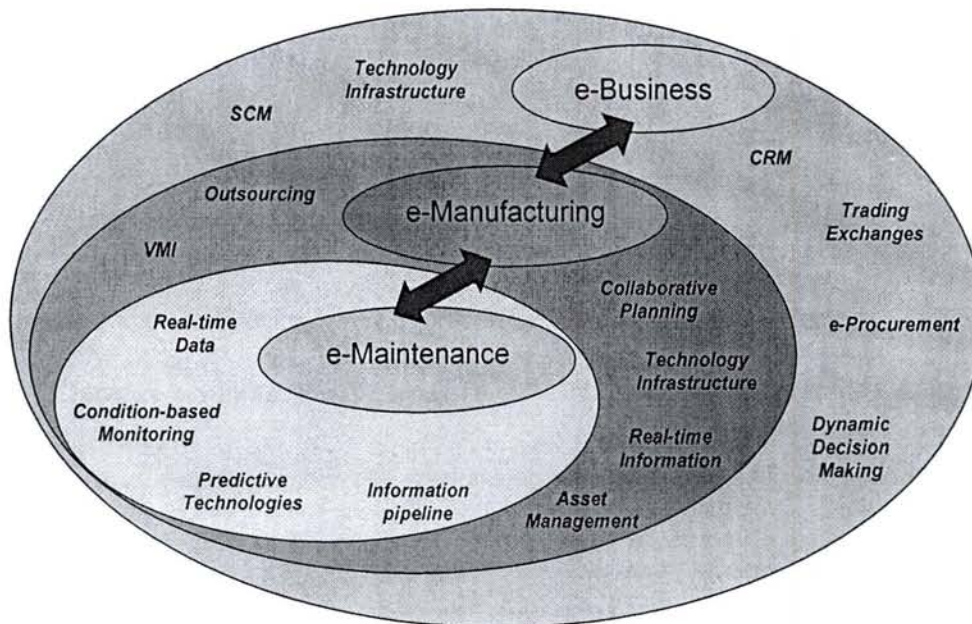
Technology Infrastructure

e-Business

SCM

CRM

Outsourcing

e-Manufacturing

Trading Exchanges

VMI

Collaborative Planning

Real-time Data

e-Maintenance

e-Procurement

Technology Infrastructure

Condition-based Monitoring

Real-time Information

Dynamic Decision Making

Predictive Technologies

Information pipeline

Asset Management